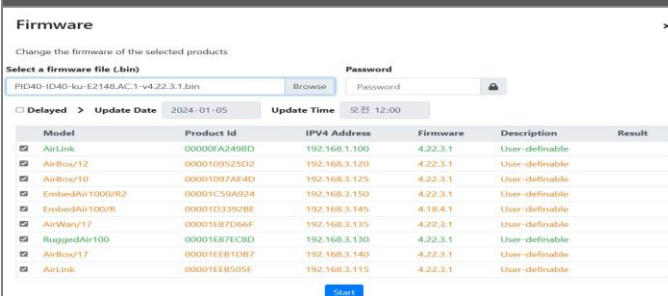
Firmware

Change the firmware of the selected products

Select a firmware file (.bin)

PID40-ID40-ku-E2148.AC.1-v4.22.3.1.bin Browse

Password

Password

Delayed > Update Date 2024-01-05 Update Time 오전 12:00

| | Model | Product Id | IPV4 Address | Firmware | Description | Result |
|---|---|---|---|---|---|---|
| ☑ | AirLink | 00000FA2498D | 192.168.1.100 | 4.22.3.1 | User-definable | |
| ☑ | AirBox/12 | 000010952SD2 | 192.168.3.120 | 4.22.3.1 | User-definable | |
| ☑ | AirBox/10 | 00001097AE4D | 192.168.3.125 | 4.22.3.1 | User-definable | |
| ☑ | EmbedAir1000/R2 | 00001C59A924 | 192.168.3.150 | 4.22.3.1 | User-definable | |
| ☑ | EmbedAir100/R | 00001D33928E | 192.168.3.145 | 4.18.4.1 | User-definable | |
| ☑ | AirWan/17 | 00001E87D66F | 192.168.3.135 | 4.22.3.1 | User-definable | |
| ☑ | RuggedAir100 | 00001E87EC8D | 192.168.3.130 | 4.22.3.1 | User-definable | |
| ☑ | AirBox/17 | 00001EEB1DB7 | 192.168.3.140 | 4.22.3.1 | User-definable | |
| ☑ | AirLink | 00001EEB505F | 192.168.3.115 | 4.22.3.1 | User-definable | |

Start